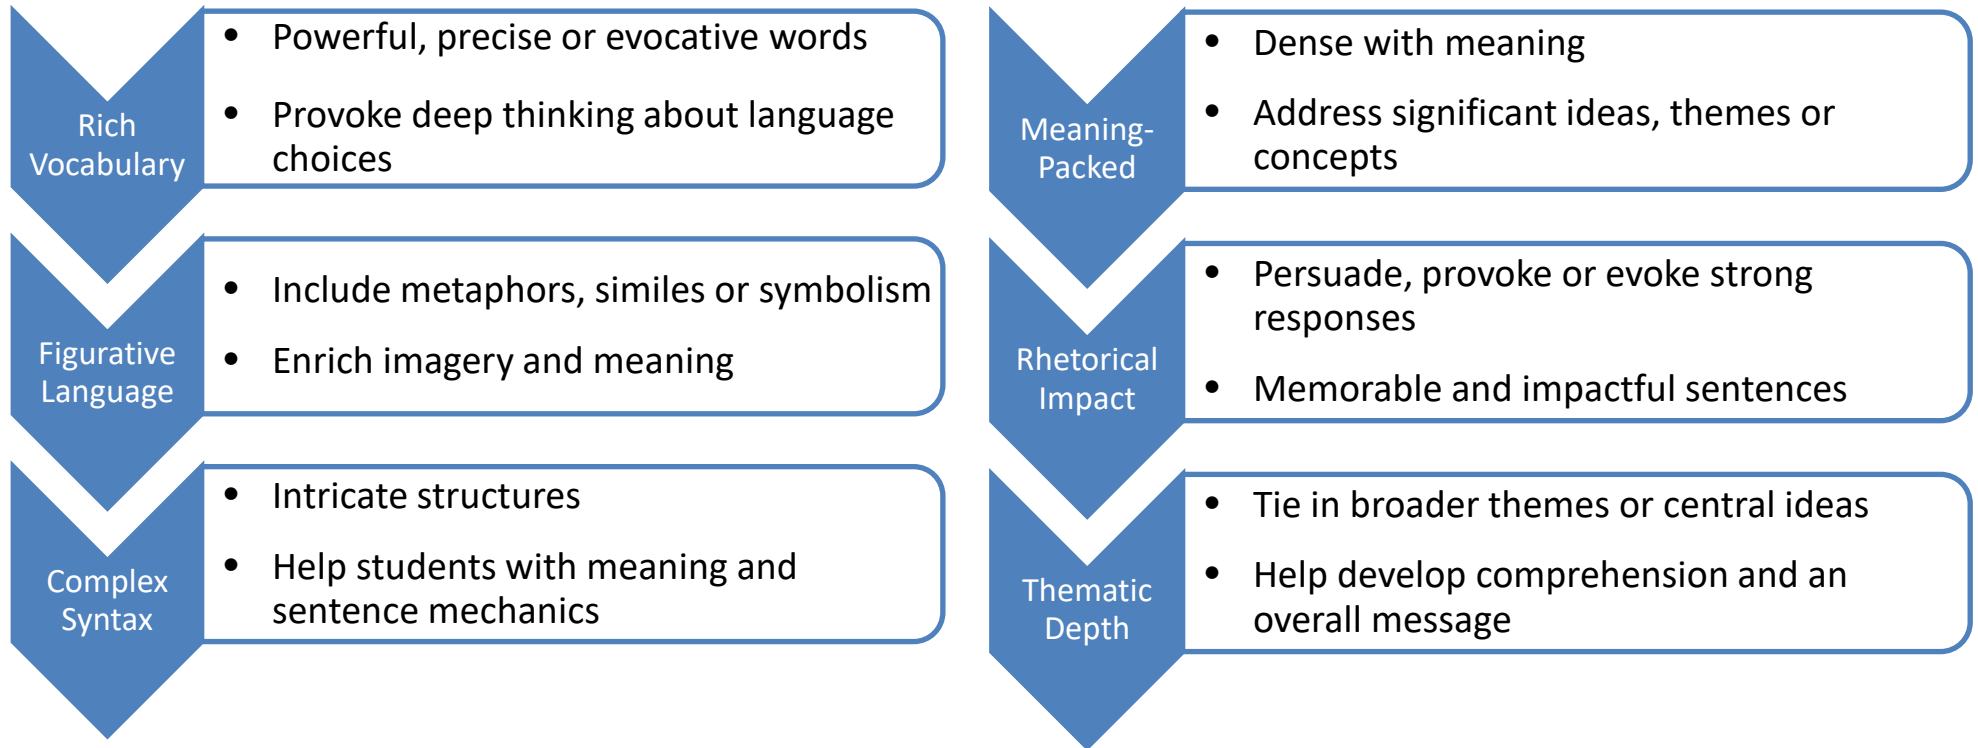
Rich Vocabulary

- Powerful, precise or evocative words
- Provoke deep thinking about language choices

Figurative Language

- Include metaphors, similes or symbolism
- Enrich imagery and meaning

Complex Syntax

- Intricate structures
- Help students with meaning and sentence mechanics

Meaning-Packed

- Dense with meaning
- Address significant ideas, themes or concepts

Rhetorical Impact

- Persuade, provoke or evoke strong responses
- Memorable and impactful sentences

Thematic Depth

- Tie in broader themes or central ideas
- Help develop comprehension and an overall message